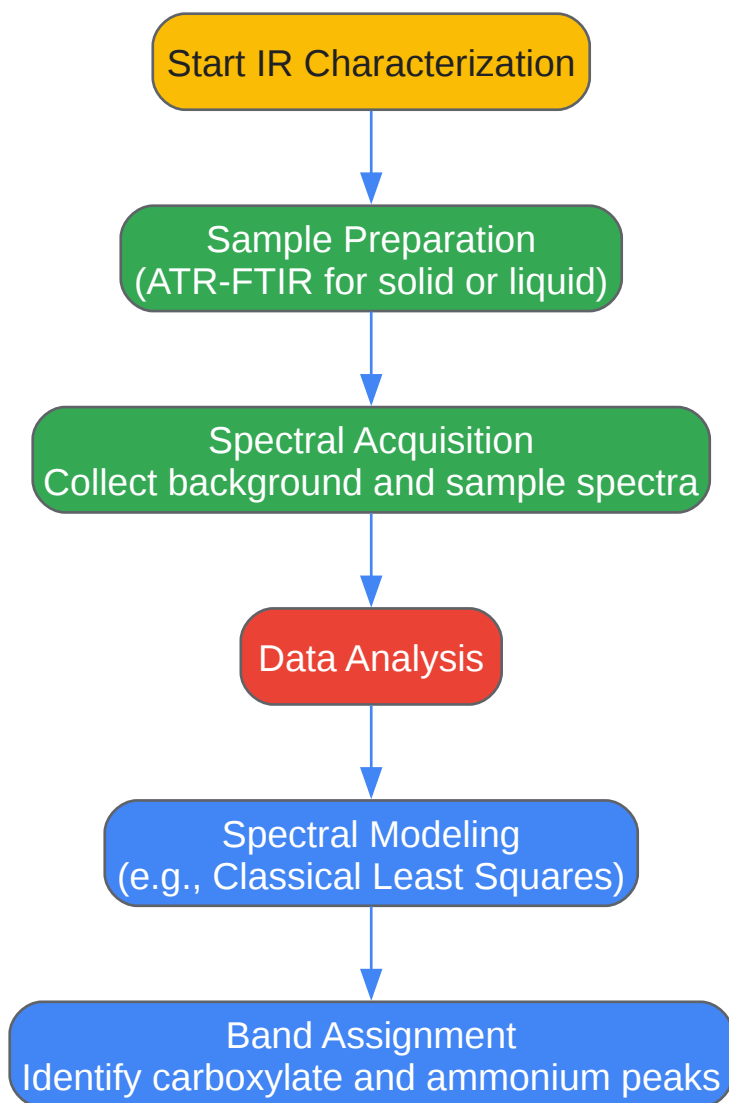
Start IR Characterization

Sample Preparation
(ATR-FTIR for solid or liquid)

Spectral Acquisition
Collect background and sample spectra

Data Analysis

Spectral Modeling
(e.g., Classical Least Squares)

Band Assignment
Identify carboxylate and ammonium peaks